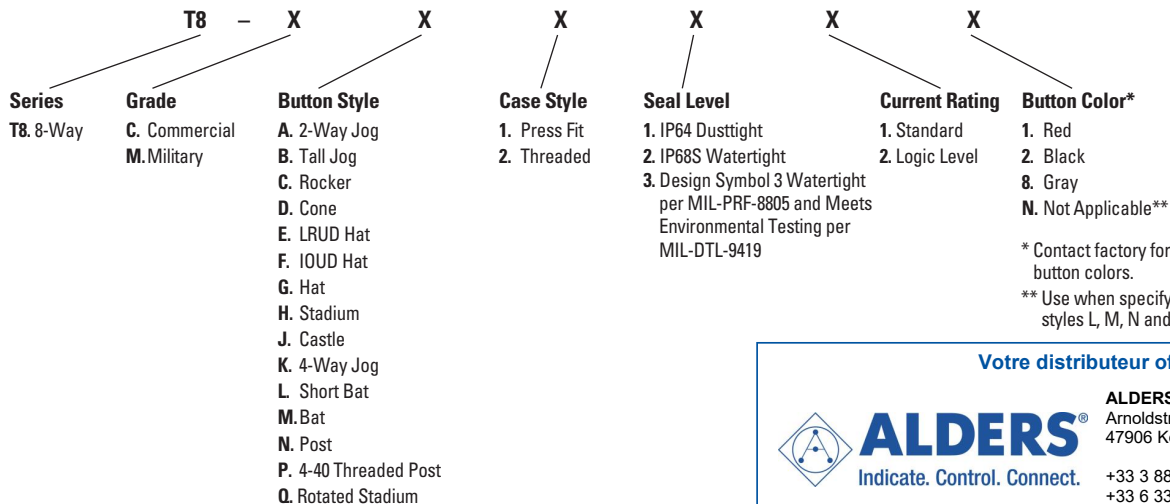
T8 – X X X X X X

**Series**
T8. 8-Way

**Grade**
C. Commercial
M. Military

**Button Style**
A. 2-Way Jog
B. Tall Jog
C. Rocker
D. Cone
E. LRUD Hat
F. IOUD Hat
G. Hat
H. Stadium
J. Castle
K. 4-Way Jog
L. Short Bat
M. Bat
N. Post
P. 4-40 Threaded Post
Q. Rotated Stadium

**Case Style**
1. Press Fit
2. Threaded

**Seal Level**
1. IP64 Dusttight
2. IP68S Watertight
3. Design Symbol 3 Watertight per MIL-PRF-8805 and Meets Environmental Testing per MIL-DTL-9419

**Current Rating**
1. Standard
2. Logic Level

**Button Color***
1. Red
2. Black
8. Gray
N. Not Applicable**

* Contact factory for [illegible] button colors.
** Use when specify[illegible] styles L, M, N and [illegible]

Votre distributeur of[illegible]

ALDERS®
Indicate. Control. Connect.

ALDERS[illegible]
Arnoldstr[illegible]
47906 Ke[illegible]

+33 3 88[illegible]
+33 6 33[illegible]